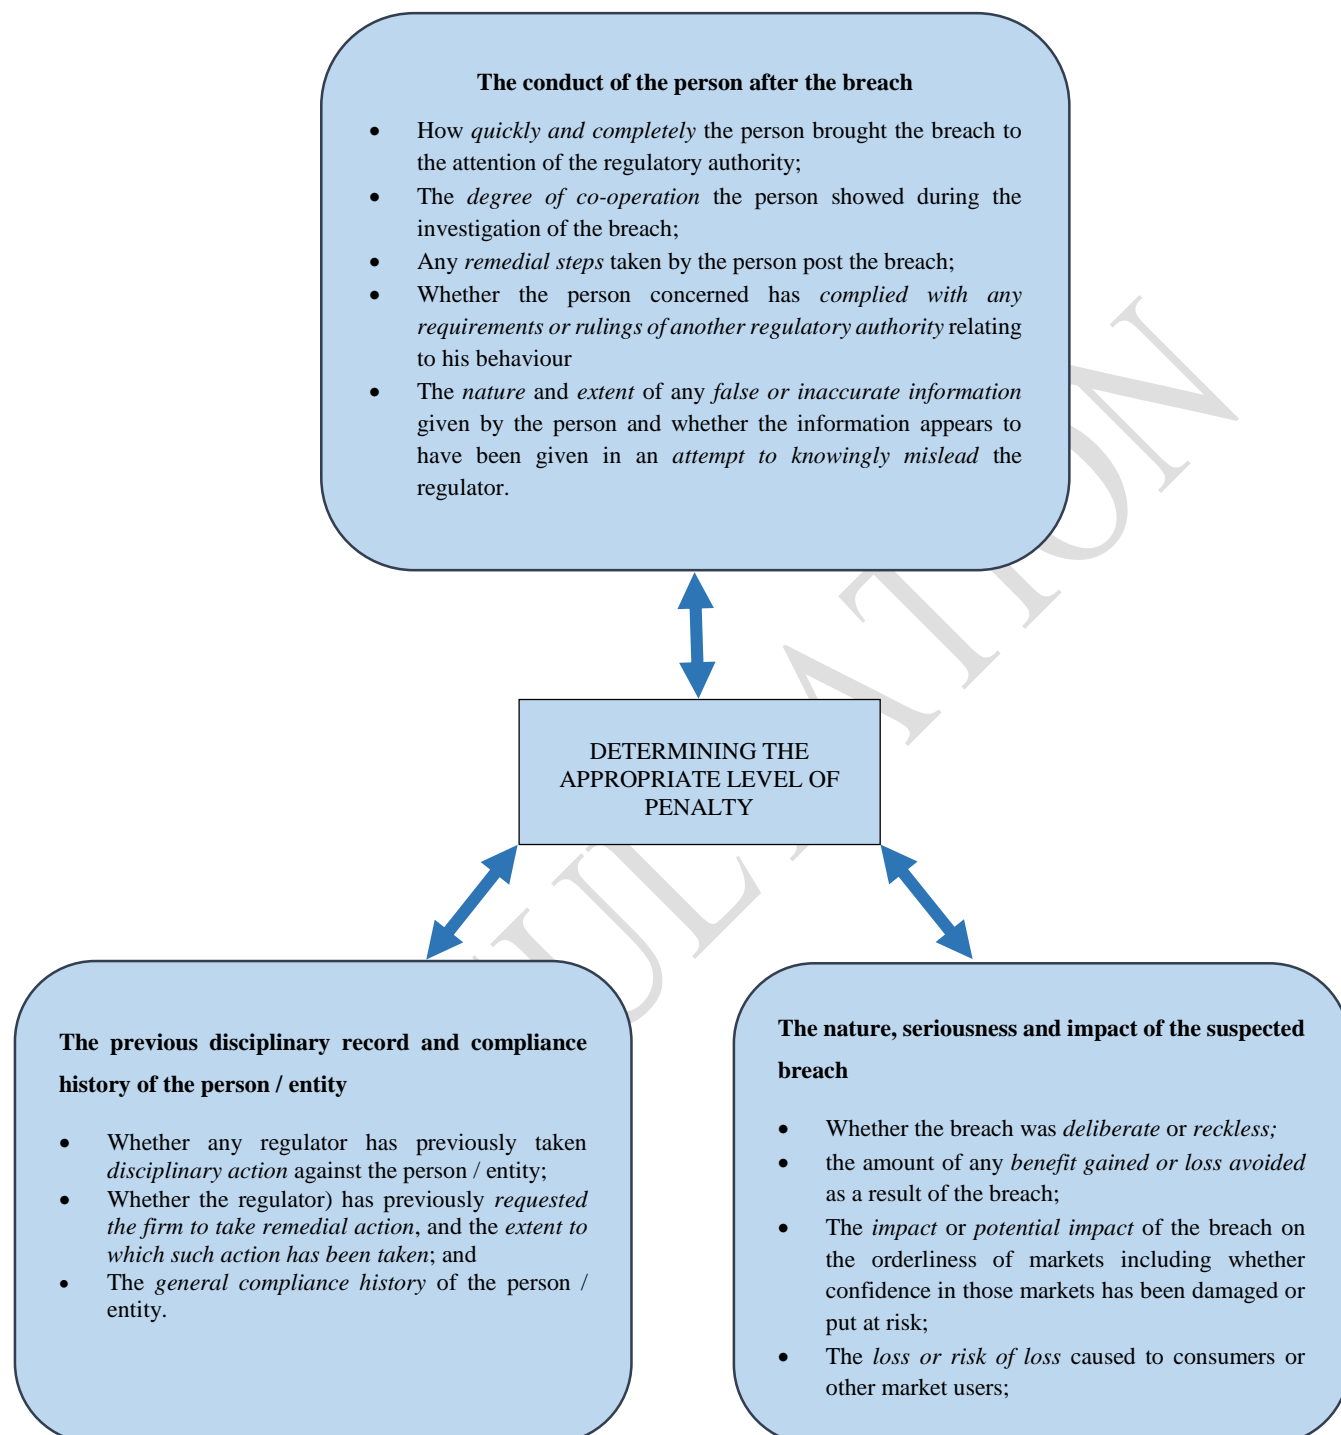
**The conduct of the person after the breach**

- How *quickly and completely* the person brought the breach to the attention of the regulatory authority;
- The *degree of co-operation* the person showed during the investigation of the breach;
- Any *remedial steps* taken by the person post the breach;
- Whether the person concerned has *complied with any requirements or rulings of another regulatory authority* relating to his behaviour
- The *nature* and *extent* of any *false or inaccurate information* given by the person and whether the information appears to have been given in an *attempt to knowingly mislead* the regulator.

DETERMINING THE APPROPRIATE LEVEL OF PENALTY

**The previous disciplinary record and compliance history of the person / entity**

- Whether any regulator has previously taken *disciplinary action* against the person / entity;
- Whether the regulator) has previously *requested the firm to take remedial action*, and the *extent to which such action has been taken*; and
- The *general compliance history* of the person / entity.

**The nature, seriousness and impact of the suspected breach**

- Whether the breach was *deliberate* or *reckless;*
- the amount of any *benefit gained or loss avoided* as a result of the breach;
- The *impact* or *potential impact* of the breach on the orderliness of markets including whether confidence in those markets has been damaged or put at risk;
- The *loss or risk of loss* caused to consumers or other market users;

CIRCULATION